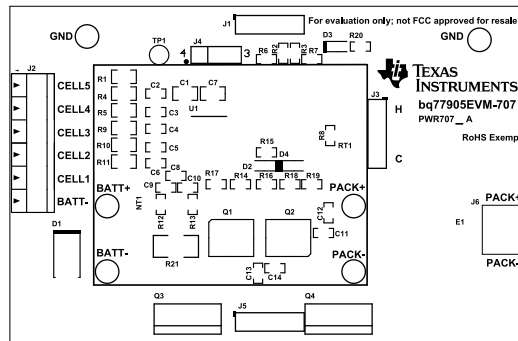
J1
For evaluation only; not FCC approved for resale
GND
GND
TP1
J4
4
3
R6
R2
R3
R7
D3
R20
-
J2
CELL5
CELL4
CELL3
CELL2
CELL1
BATT-
R1
R4
R5
R9
R10
R11
C2
C1
C7
C3
C4
C5
U1
TEXAS INSTRUMENTS
bq77905EVM-707
PWR707_A
RoHS Exemp
J3
H
C
R8
RT1
R15
D4
D2
R14
R16
R18
R19
R17
C6
C8
C9
C10
BATT+
NT1
PACK+
R12
R13
Q1
Q2
C12
C11
J6
PACK+
E1
D1
BATT-
R21
C13
C14
PACK-
PACK-
Q3
J5
Q4